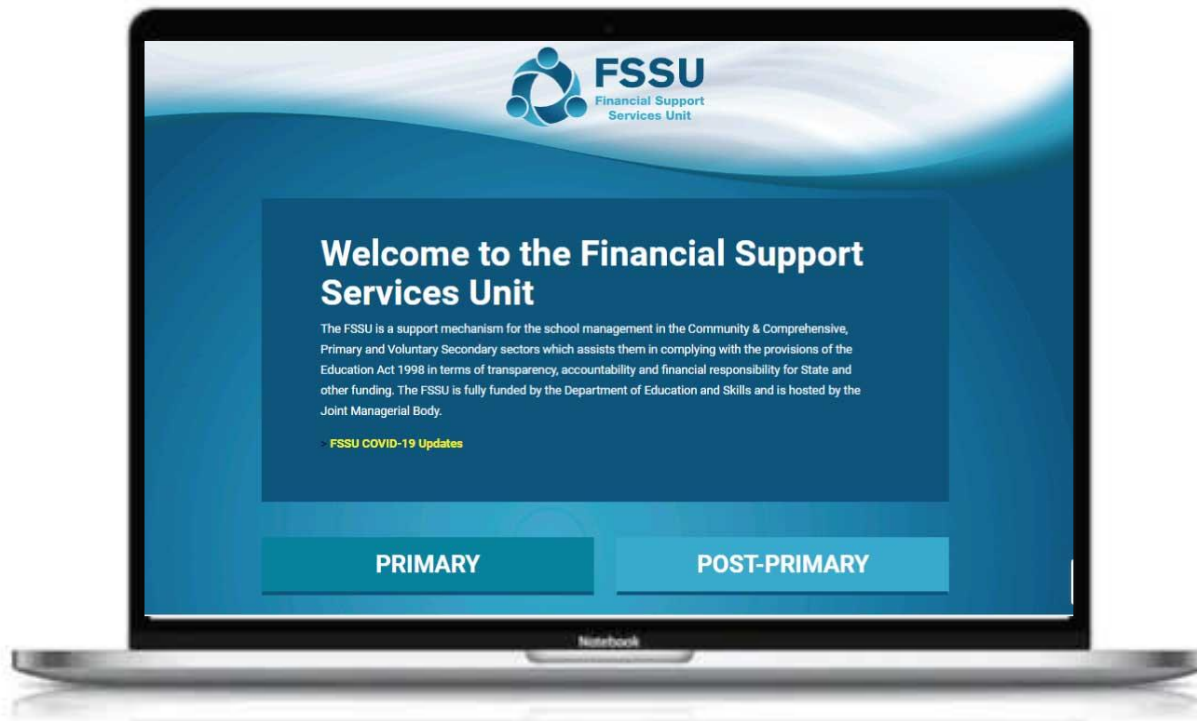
FSSU
Financial Support Services Unit

Welcome to the Financial Support Services Unit

The FSSU is a support mechanism for the school management in the Community & Comprehensive, Primary and Voluntary Secondary sectors which assists them in complying with the provisions of the Education Act 1998 in terms of transparency, accountability and financial responsibility for State and other funding. The FSSU is fully funded by the Department of Education and Skills and is hosted by the Joint Managerial Body.

FSSU COVID-19 Updates

PRIMARY

POST-PRIMARY

Notebook